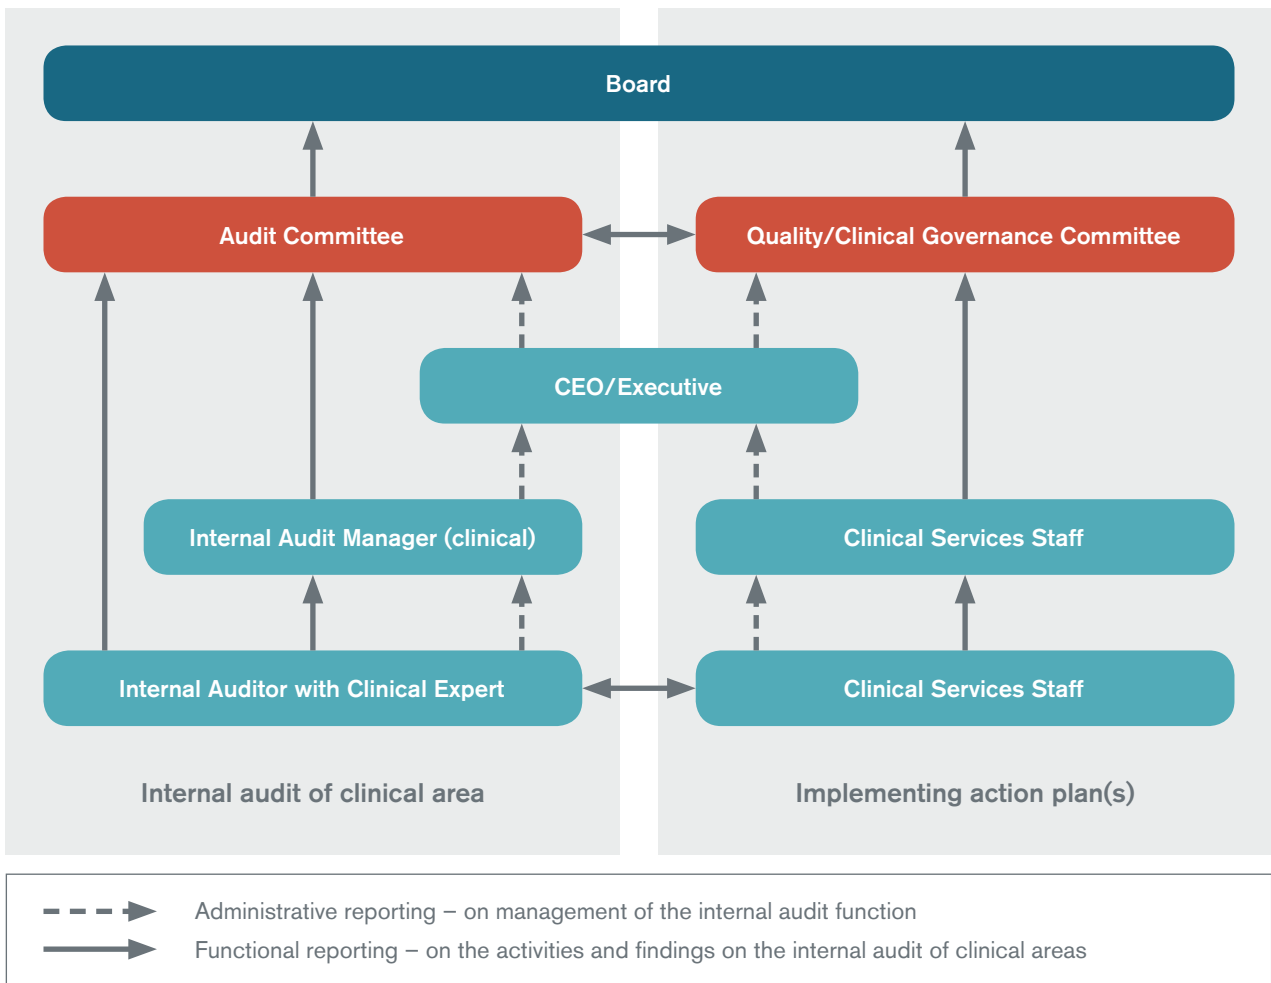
Board

Audit Committee

Quality/Clinical Governance Committee

CEO/Executive

Internal Audit Manager (clinical)

Clinical Services Staff

Internal Auditor with Clinical Expert

Clinical Services Staff

Internal audit of clinical area

Implementing action plan(s)

Administrative reporting – on management of the internal audit function

Functional reporting – on the activities and findings on the internal audit of clinical areas